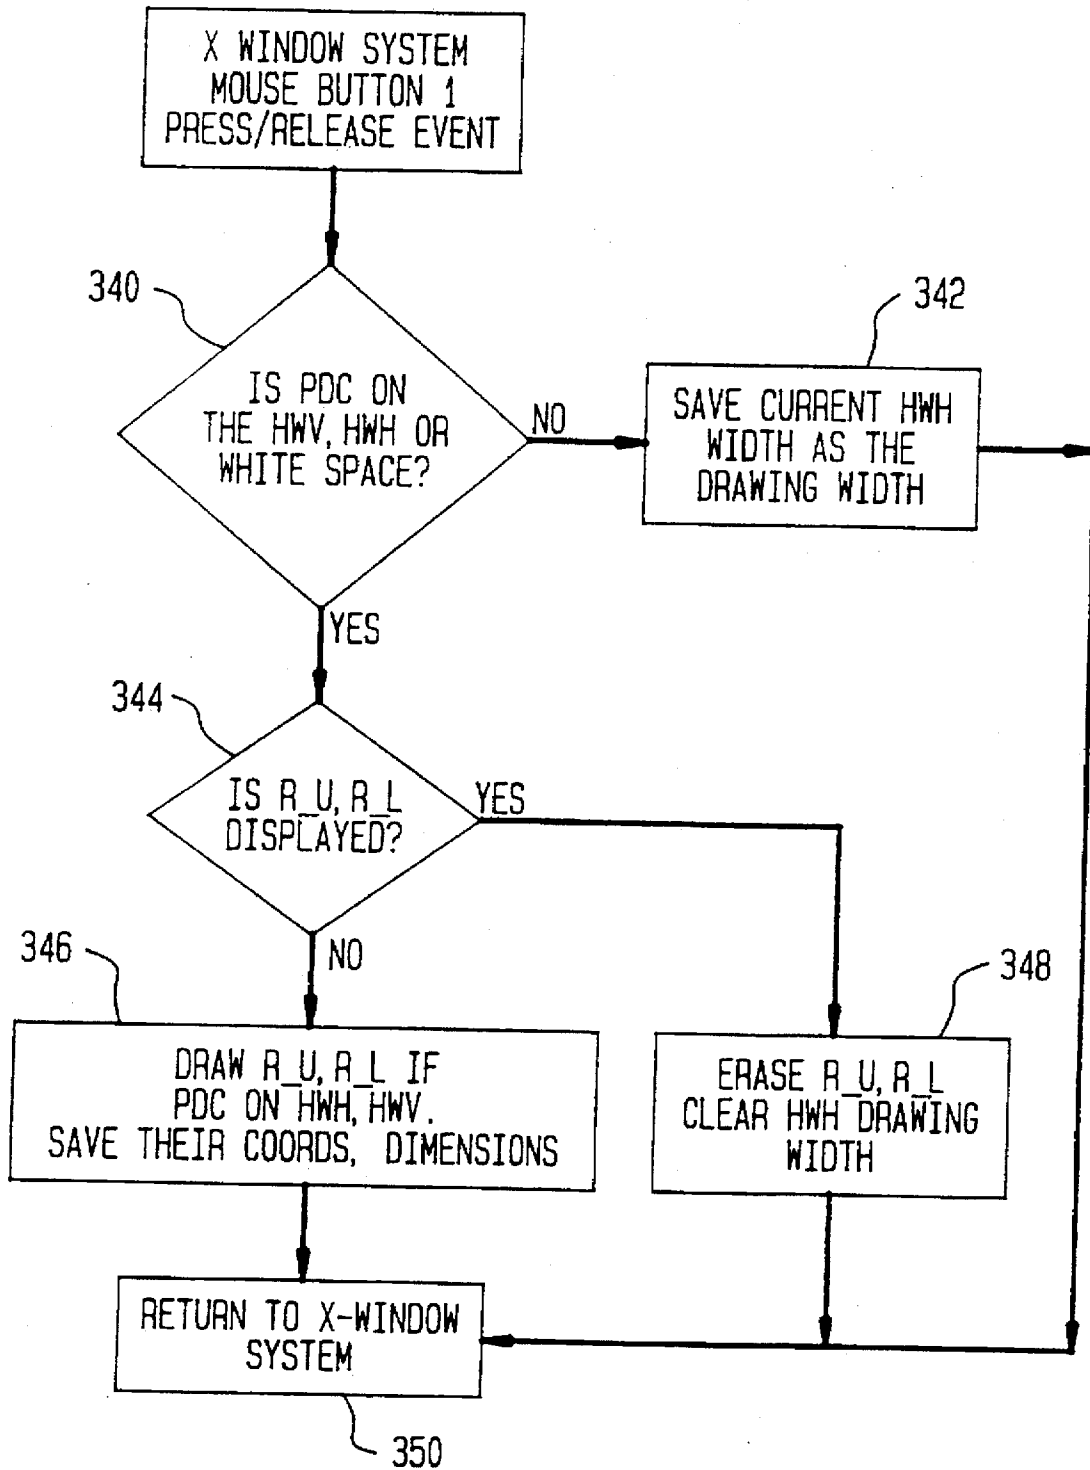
X WINDOW SYSTEM MOUSE BUTTON 1 PRESS/RELEASE EVENT

340

IS PDC ON THE HWV, HWH OR WHITE SPACE?

NO

342

SAVE CURRENT HWH WIDTH AS THE DRAWING WIDTH

YES

344

IS R_U, R_L DISPLAYED?

YES

346

NO

348

DRAW R_U, R_L IF PDC ON HWH, HWV. SAVE THEIR COORDS, DIMENSIONS

ERASE R_U, R_L CLEAR HWH DRAWING WIDTH

RETURN TO X-WINDOW SYSTEM

350